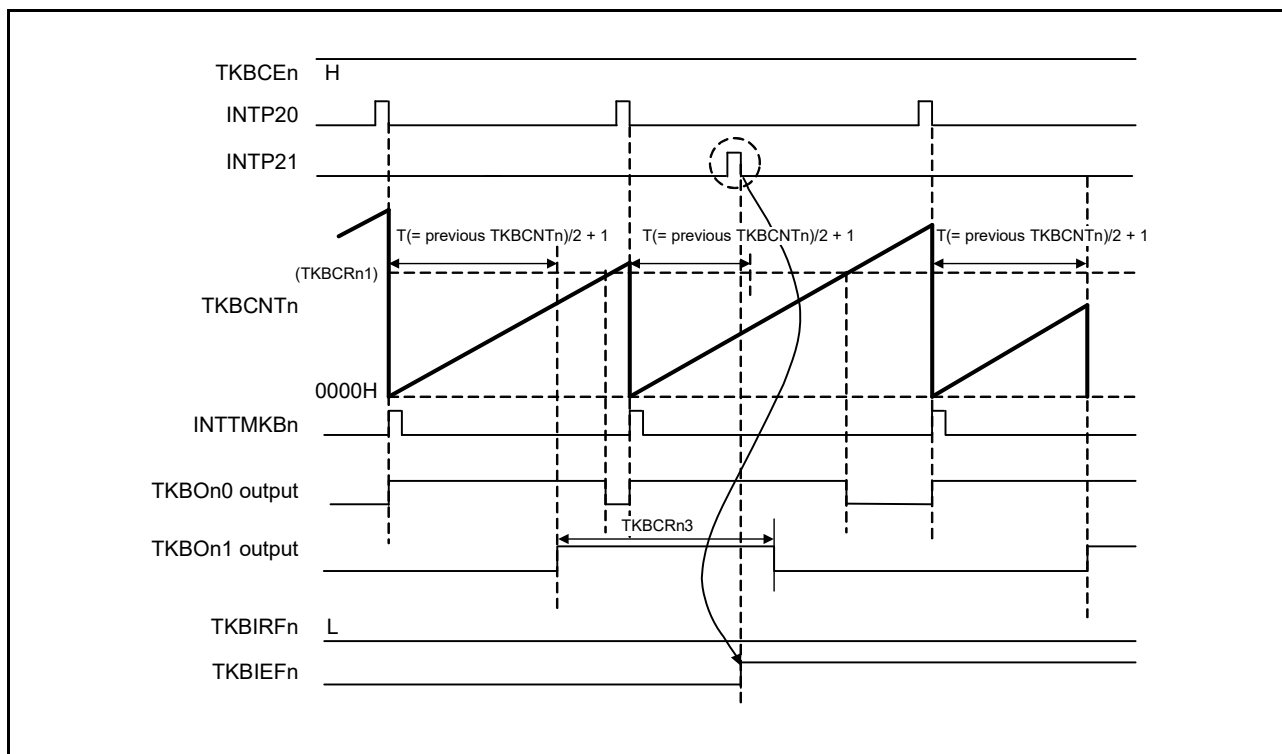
TKBCEn H

INTP20

INTP21

T(= previous TKBCNTn)/2 + 1

T(= previous TKBCNTn)/2 + 1

T(= previous TKBCNTn)/2 + 1

(TKBCRn1)

TKBCNTn

0000H

INTTMKBn

TKBOn0 output

TKBCRn3

TKBOn1 output

TKBIRFn L

TKBIEFn